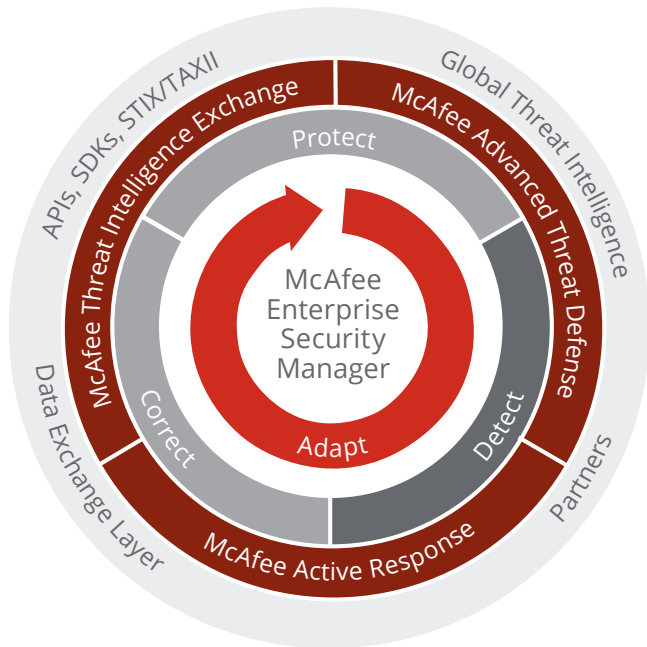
McAfee Enterprise Security Manager

Adapt

Protect

Detect

Correct

McAfee Threat Intelligence Exchange

McAfee Advanced Threat Defense

McAfee Active Response

APIs, SDKs, STIX/TAXII

Global Threat Intelligence

Partners

Data Exchange Layer